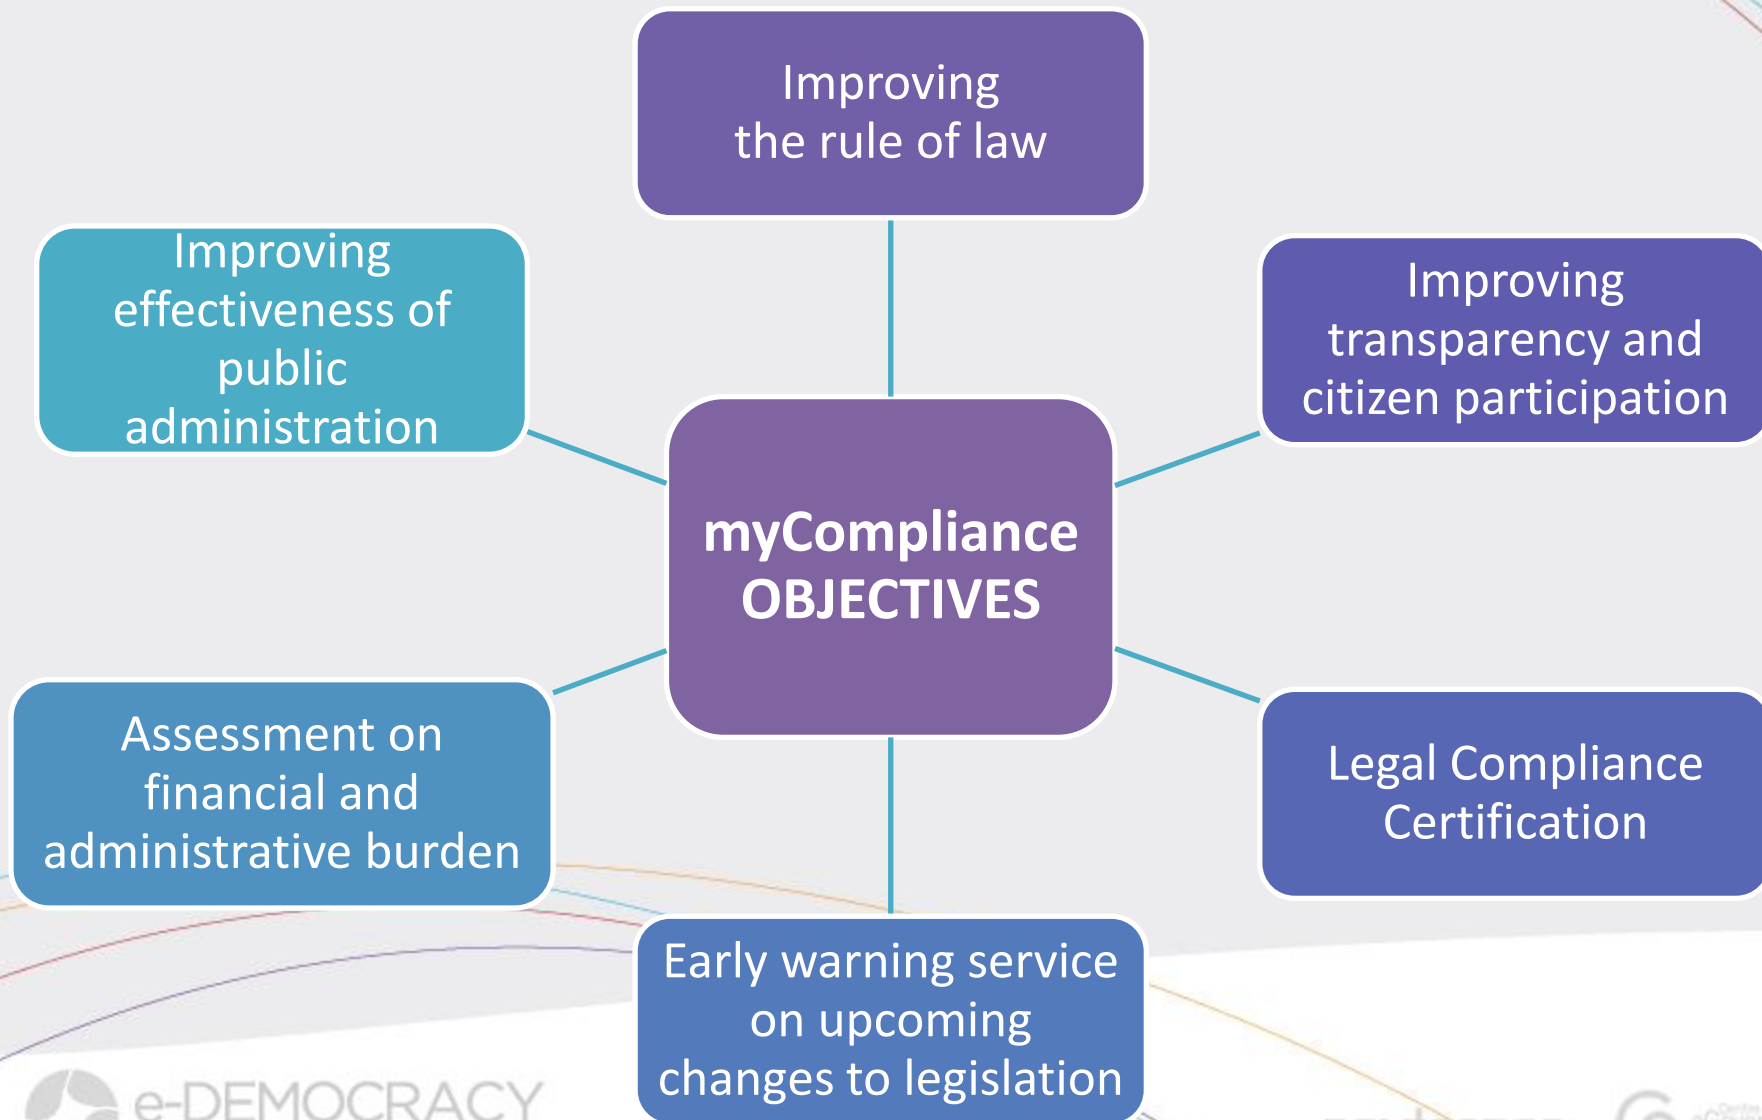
Improving the rule of law

Improving effectiveness of public administration

Improving transparency and citizen participation

myCompliance OBJECTIVES

Assessment on financial and administrative burden

Legal Compliance Certification

Early warning service on upcoming changes to legislation

e-DEMOCRACY